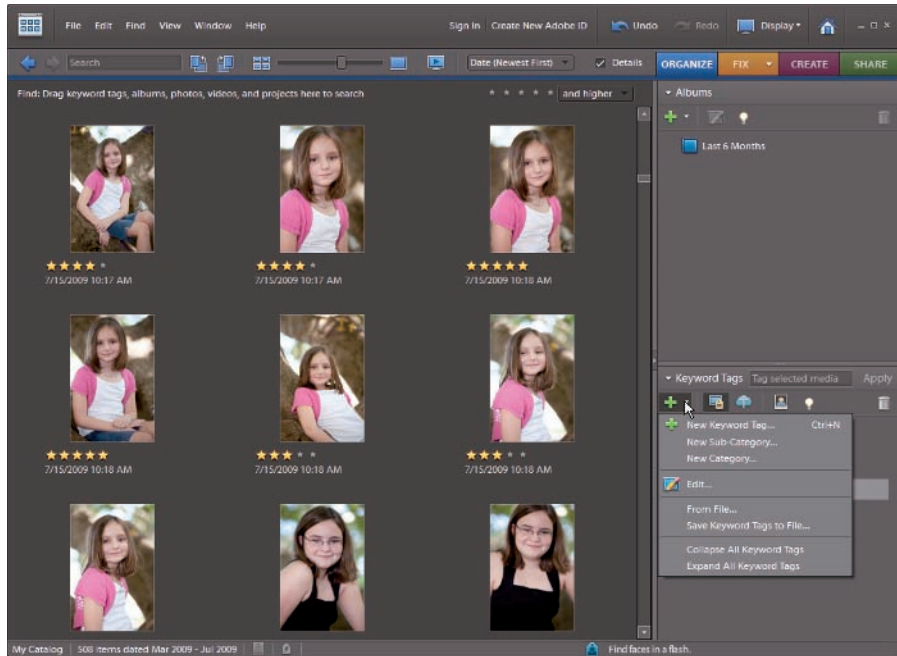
File Edit Find View Window Help

Sign In Create New Adobe ID Undo Redo Display

Search

Date (Newest First)

Details

ORGANIZE FIX CREATE SHARE

Find: Drag keyword tags, albums, photos, videos, and projects here to search

and higher

7/15/2009 10:17 AM

7/15/2009 10:17 AM

7/15/2009 10:18 AM

7/15/2009 10:18 AM

7/15/2009 10:18 AM

7/15/2009 10:18 AM

Albums

Last 6 Months

Keyword Tags Tag selected media Apply

New Keyword Tag... Ctrl+N
New Sub-Category...
New Category...
Edit...
From File...
Save Keyword Tags to File...
Collapse All Keyword Tags
Expand All Keyword Tags

My Catalog 508 items dated Mar 2009 - Jul 2009

Find faces in a flash.